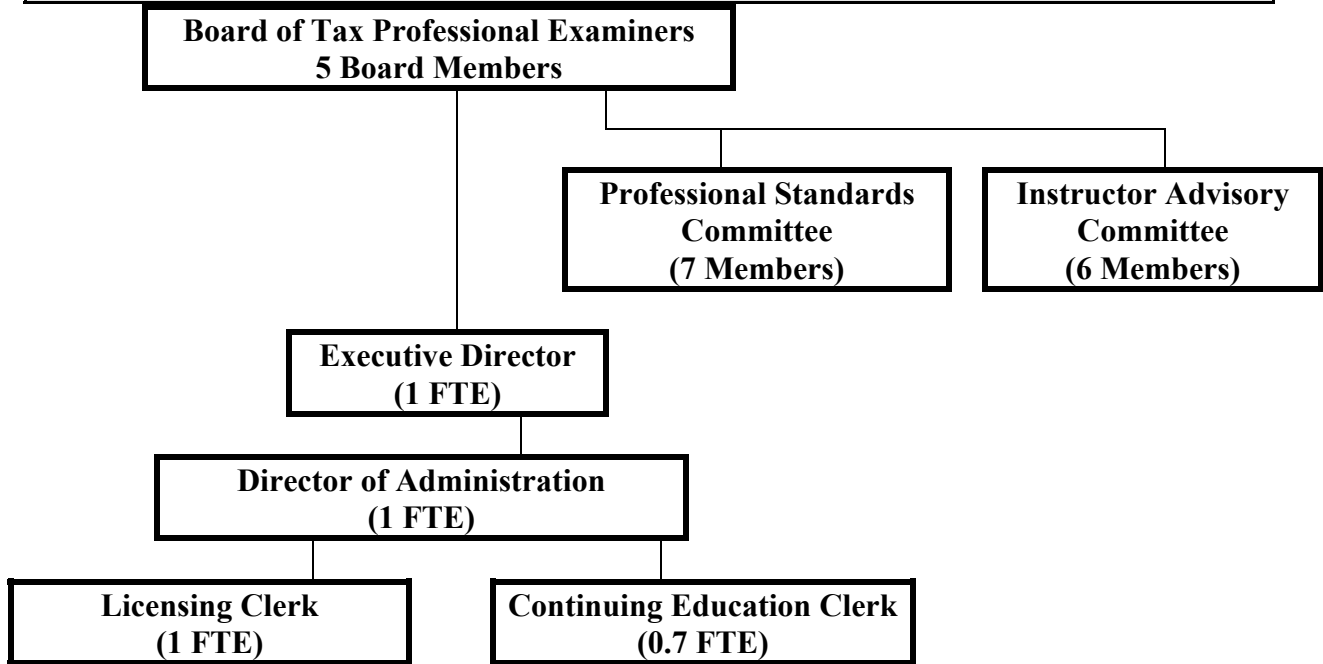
Board of Tax Professional Examiners
5 Board Members

Professional Standards Committee
(7 Members)

Instructor Advisory Committee
(6 Members)

Executive Director
(1 FTE)

Director of Administration
(1 FTE)

Licensing Clerk
(1 FTE)

Continuing Education Clerk
(0.7 FTE)